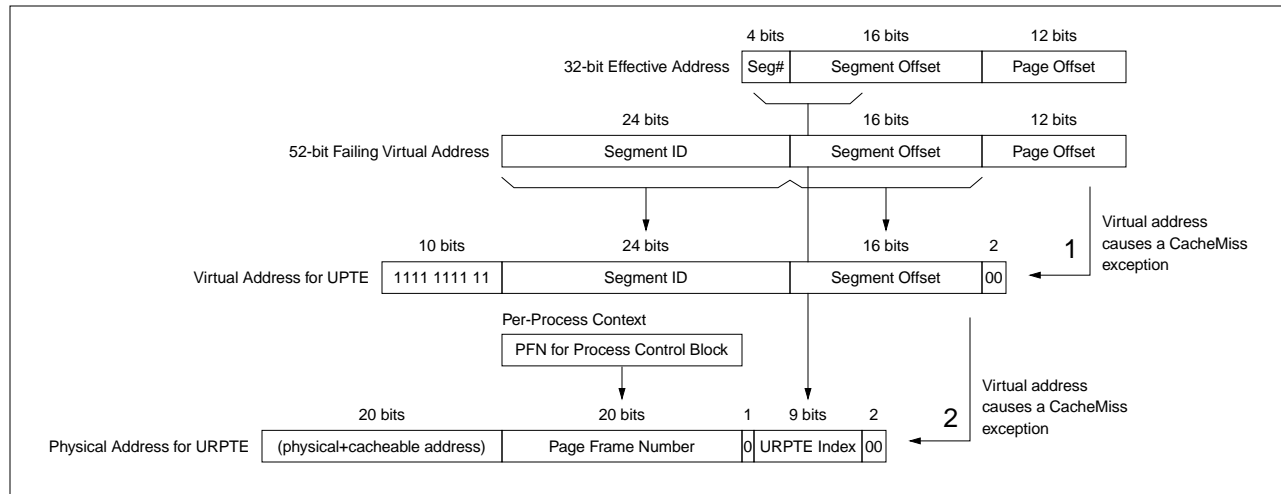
4 bits 16 bits 12 bits

32-bit Effective Address

| Seg# | Segment Offset | Page Offset |
|---|---|---|

24 bits 16 bits 12 bits

52-bit Failing Virtual Address

| Segment ID | Segment Offset | Page Offset |
|---|---|---|

Virtual address causes a CacheMiss exception

1

10 bits 24 bits 16 bits 2

Virtual Address for UPTE

| 1111 1111 11 | Segment ID | Segment Offset | 00 |
|---|---|---|---|

Per-Process Context

PFN for Process Control Block

Virtual address causes a CacheMiss exception

2

20 bits 20 bits 1 9 bits 2

Physical Address for URPTE

| (physical+cacheable address) | Page Frame Number | 0 | URPTE Index | 00 |
|---|---|---|---|---|